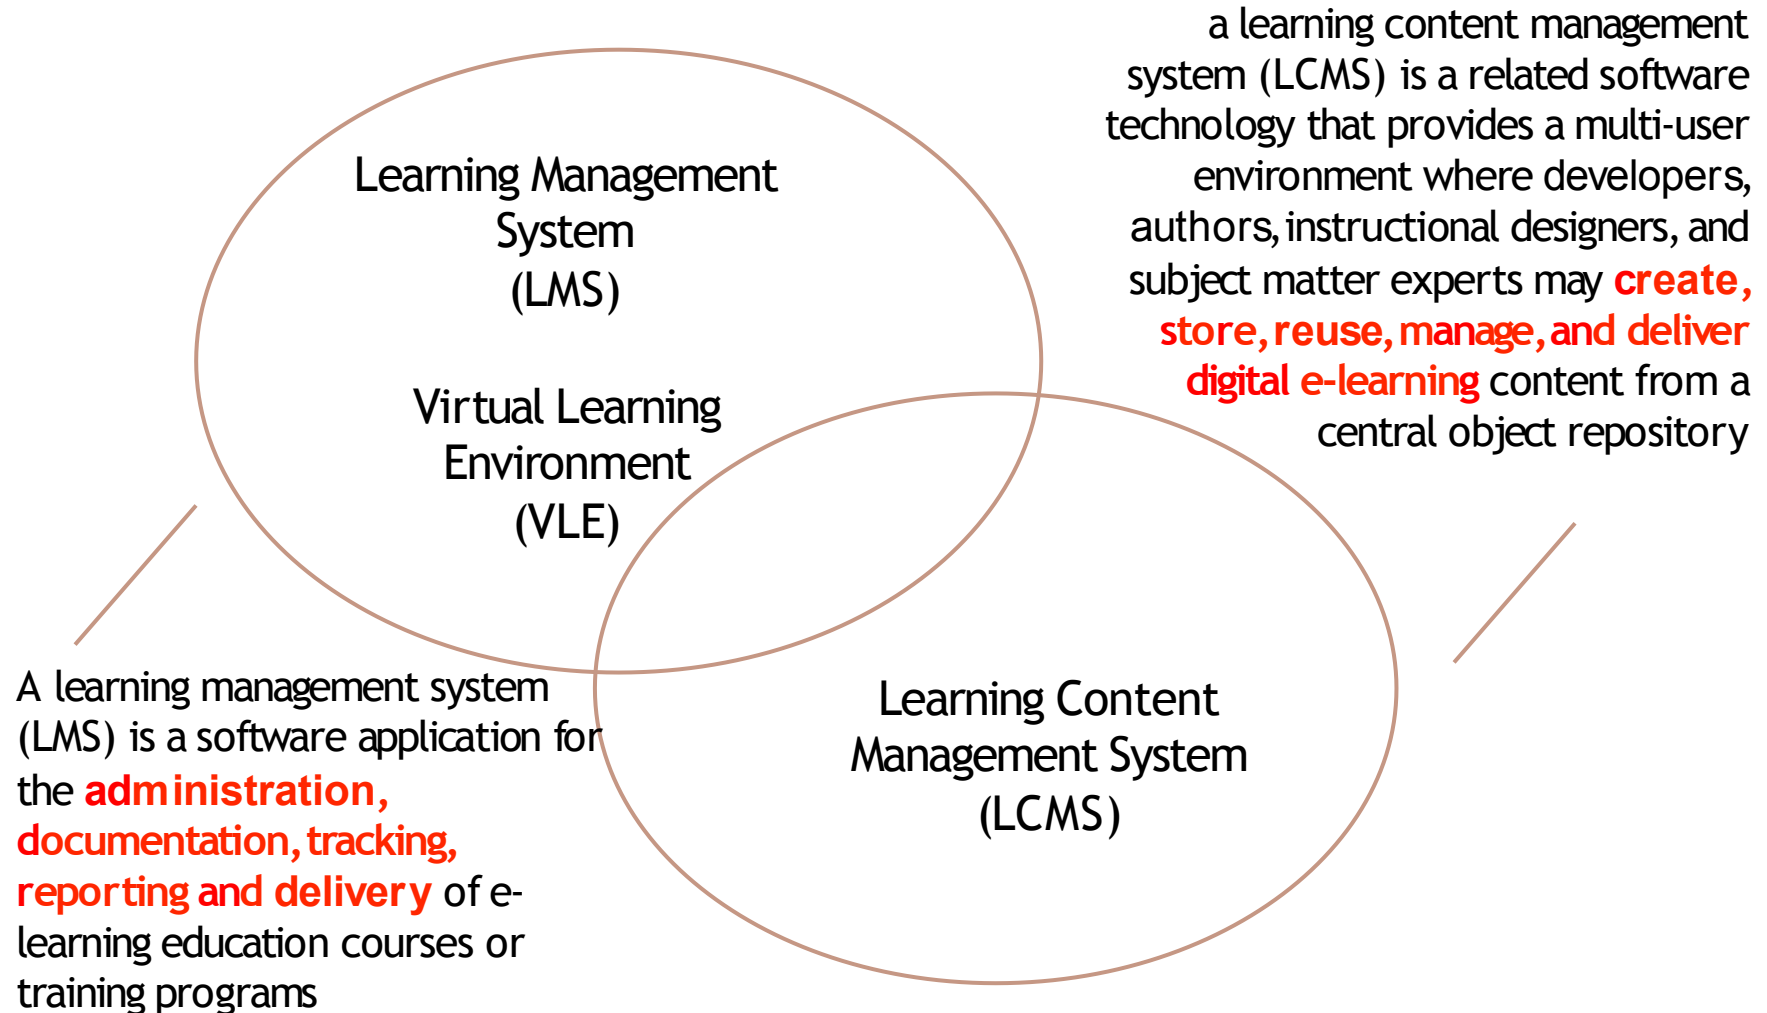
a learning content management system (LCMS) is a related software technology that provides a multi-user environment where developers, authors, instructional designers, and subject matter experts may create, store, reuse, manage, and deliver digital e-learning content from a central object repository

Learning Management System (LMS)

Virtual Learning Environment (VLE)

A learning management system (LMS) is a software application for the administration, documentation, tracking, reporting and delivery of e-learning education courses or training programs

Learning Content Management System (LCMS)